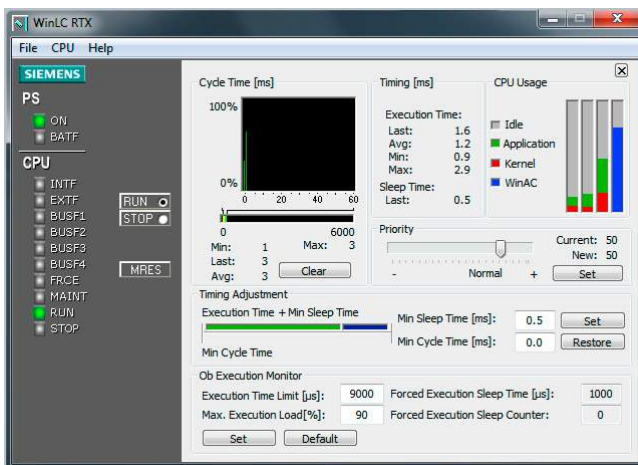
WinLC RTX

File CPU Help

SIEMENS

PS

ON
BATF

CPU

INTF
EXTF
BUSF1
BUSF2
BUSF3
BUSF4
FRCE
MAINT
RUN
STOP

RUN
STOP

MRES

Cycle Time [ms]

100%

0%

0 20 40 60

0 6000

Min: 1
Last: 3
Avg: 3

Max: 3

Clear

Timing [ms]

Execution Time:
Last: 1.6
Avg: 1.2
Min: 0.9
Max: 2.9

Sleep Time:
Last: 0.5

CPU Usage

Idle
Application
Kernel
WinAC

Priority

Current: 50
New: 50

- Normal +

Set

Timing Adjustment

Execution Time + Min Sleep Time

Min Cycle Time

Min Sleep Time [ms]: 0.5 Set

Min Cycle Time [ms]: 0.0 Restore

Ob Execution Monitor

Execution Time Limit [µs]: 9000

Max. Execution Load[%]: 90

Forced Execution Sleep Time [µs]: 1000

Forced Execution Sleep Counter: 0

Set Default